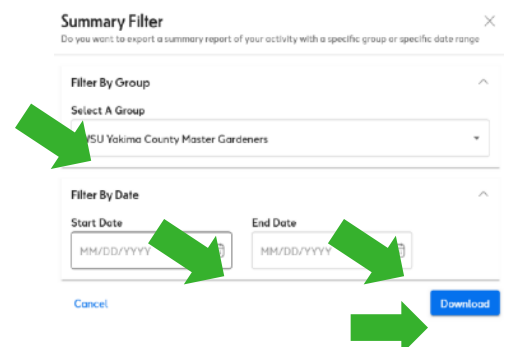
Summary Filter

Do you want to export a summary report of your activity with a specific group or specific date range

Filter By Group

Select A Group

WSU Yakima County Master Gardeners

Filter By Date

Start Date

MM/DD/YYYY

End Date

MM/DD/YYYY

Cancel

Download